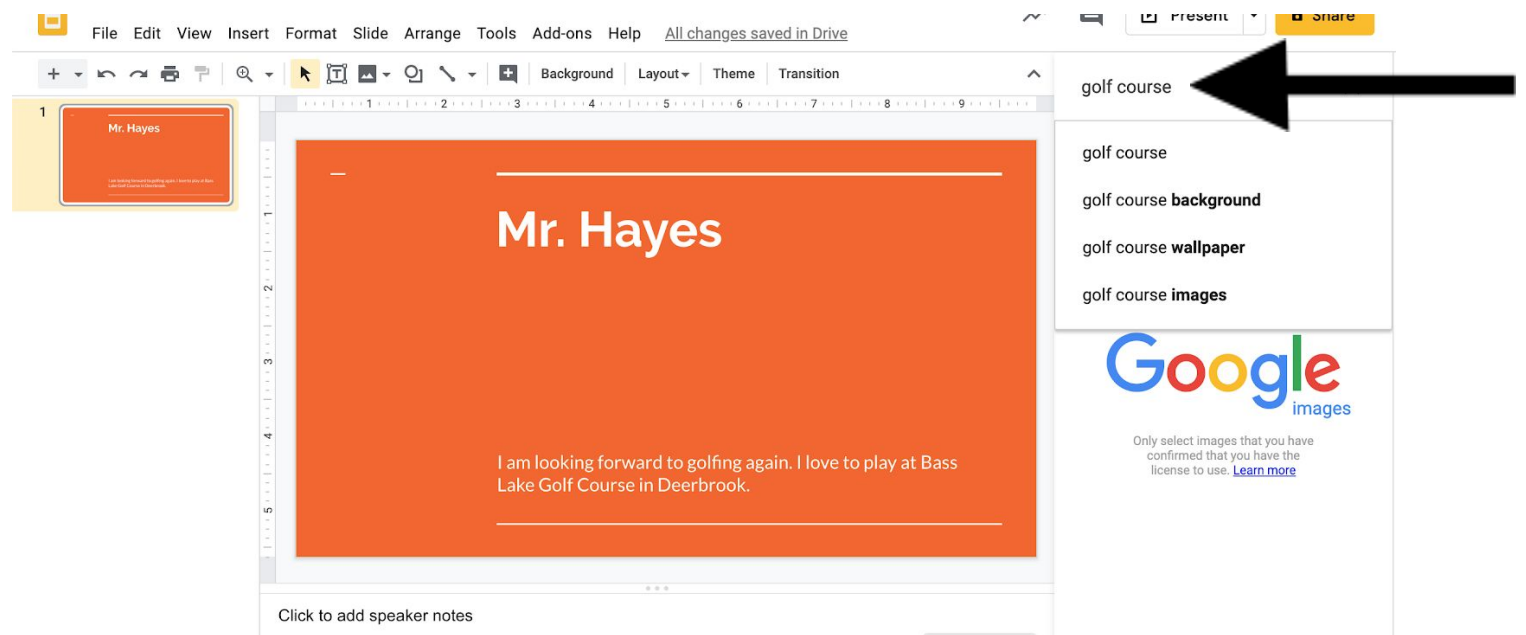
File Edit View Insert Format Slide Arrange Tools Add-ons Help All changes saved in Drive

Present Share

Background Layout Theme Transition

1

Mr. Hayes

I am looking forward to golfing again. I love to play at Bass Lake Golf Course in Deerbrook.

Mr. Hayes

I am looking forward to golfing again. I love to play at Bass Lake Golf Course in Deerbrook.

Click to add speaker notes

golf course

golf course

golf course **background**

golf course **wallpaper**

golf course **images**

Google images

Only select images that you have confirmed that you have the license to use. Learn more